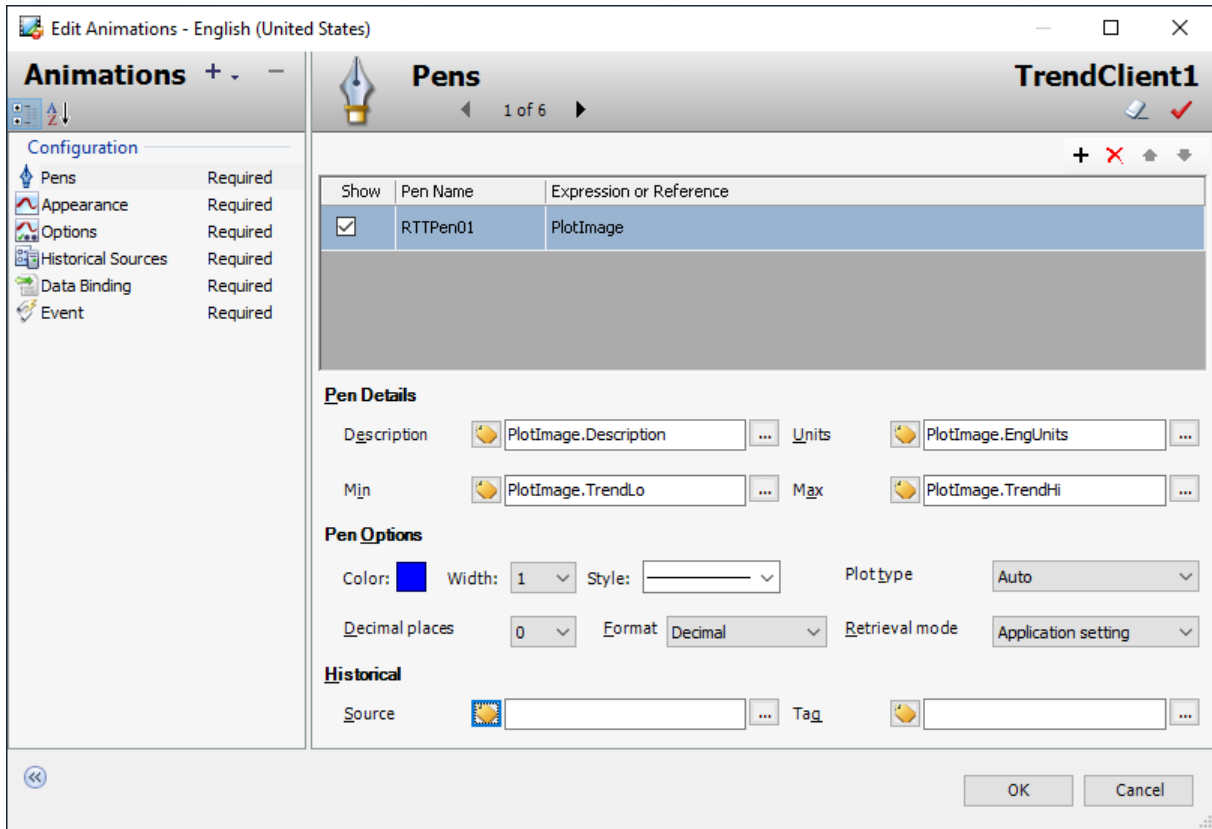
Edit Animations - English (United States)

Animations + -

Configuration

Pens Required
Appearance Required
Options Required
Historical Sources Required
Data Binding Required
Event Required

Pens
1 of 6

TrendClient1

| Show | Pen Name | Expression or Reference |
|---|---|---|
| ☑ | RTTPen01 | PlotImage |

Pen Details

Description PlotImage.Description ... Units PlotImage.EngUnits ...

Min PlotImage.TrendLo ... Max PlotImage.TrendHi ...

Pen Options

Color: Width: 1 Style: Plot type Auto

Decimal places 0 Format Decimal Retrieval mode Application setting

Historical

Source ... Tag ...

OK Cancel